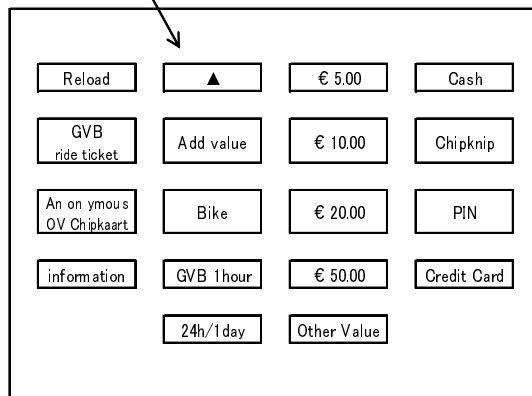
| Reload | ▲ | € 5.00 | Cash |
|---|---|---|---|
| GVB ride ticket | Add value | € 10.00 | Chipknip |
| An on ymous OV Chipkaart | Bike | € 20.00 | PIN |
| information | GVB 1hour | € 50.00 | Credit Card |
| | 24h/1day | Other Value | |